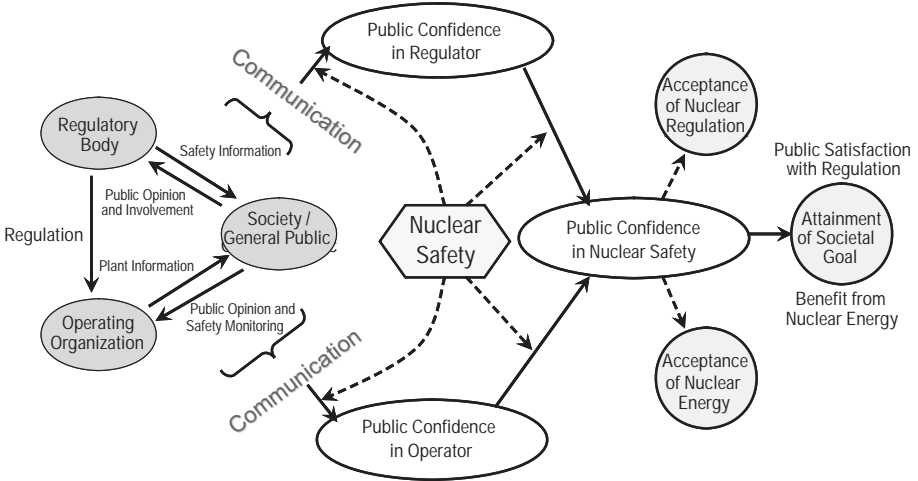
Public Confidence in Regulator

Communication

Regulatory Body

Safety Information

Public Opinion and Involvement

Society / General Public

Regulation

Plant Information

Operating Organization

Public Opinion and Safety Monitoring

Communication

Nuclear Safety

Public Confidence in Operator

Acceptance of Nuclear Regulation

Public Satisfaction with Regulation

Public Confidence in Nuclear Safety

Attainment of Societal Goal

Benefit from Nuclear Energy

Acceptance of Nuclear Energy